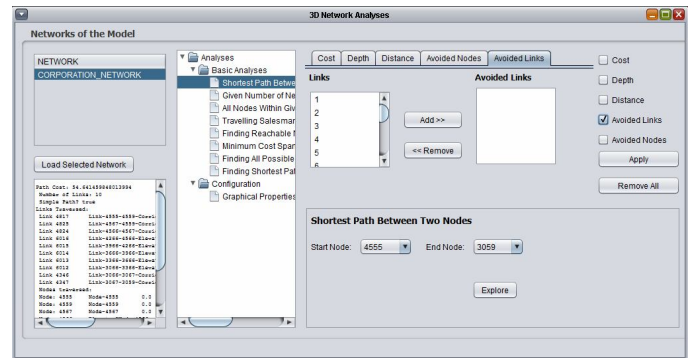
3D Network Analyses

Networks of the Model

NETWORK
CORPORATION_NETWORK

Load Selected Network

Path Cost: 54.641458846013994
Number of Links: 10
Simple Path? true
Links Traversed:
Link 4817 Link-4555-4559-Coexi
Link 4825 Link-4567-4559-Coexi
Link 4824 Link-4565-4567-Coexi
Link 6016 Link-4565-4566-Eleva
Link 6015 Link-3966-4266-Eleva
Link 6014 Link-3600-3966-Eleva
Link 6013 Link-3368-3666-Eleva
Link 6012 Link-3068-3366-Eleva
Link 4346 Link-3066-3067-Coexi
Link 4347 Link-3067-3059-Coexi
Nodes Traversed:
Node: 4555 Node-4555 0.0
Node: 4559 Node-4559 0.0
Node: 4567 Node-4567 0.0

Analyses
Basic Analyses
Shortest Path Betwe
Given Number of Ne
All Nodes Within Giv
Travelling Salesmar
Finding Reachable I
Minimum Cost Spar
Finding All Possible
Finding Shortest Pat
Configuration
Graphical Properties

Cost | Depth | Distance | Avoided Nodes | Avoided Links

Links
1
2
3
4
5
6

Add >>
<< Remove

Avoided Links

Cost
Depth
Distance
Avoided Links
Avoided Nodes
Apply
Remove All

Shortest Path Between Two Nodes

Start Node: 4555
End Node: 3059

Explore